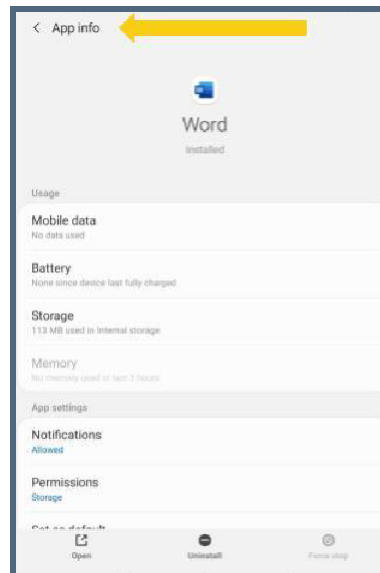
< App info

Word
Installed

Usage

Mobile data
No data used

Battery
None since device last fully charged

Storage
113 MB used in Internal storage

Memory
No memory used in last 3 hours

App settings

Notifications
Allowed

Permissions
Storage

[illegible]

Open
Uninstall
Force stop